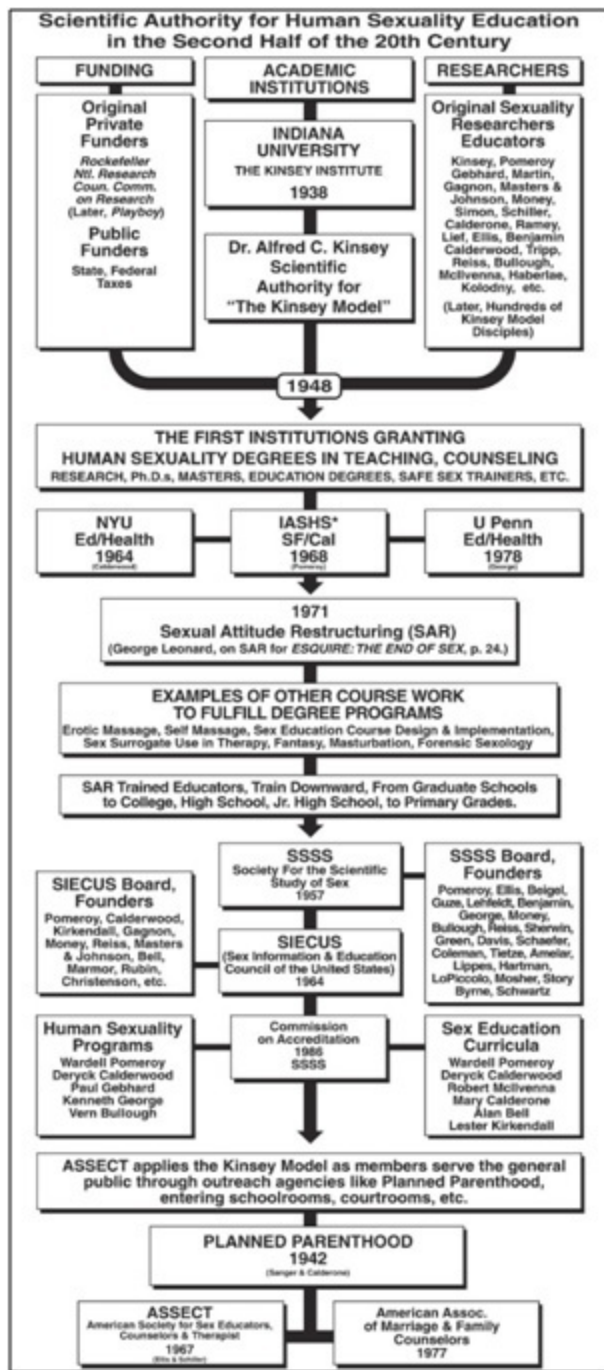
Scientific Authority for Human Sexuality Education in the Second Half of the 20th Century

FUNDING

Original Private Funders
Rockefeller Ntl. Research Coun. Comm. on Research
(Later, Playboy)

Public Funders
State, Federal Taxes

ACADEMIC INSTITUTIONS

INDIANA UNIVERSITY
THE KINSEY INSTITUTE
1938

Dr. Alfred C. Kinsey Scientific Authority for "The Kinsey Model"

RESEARCHERS

Original Sexuality Researchers Educators
Kinsey, Pomeroy Gebhard, Martin, Gagnon, Masters & Johnson, Money, Simon, Schiller, Calderone, Ramey, Lief, Ellis, Benjamin Calderwood, Tripp, Reiss, Bullough, McIlvenna, Haberlae, Kolodny, etc.
(Later, Hundreds of Kinsey Model Disciples)

1948

THE FIRST INSTITUTIONS GRANTING HUMAN SEXUALITY DEGREES IN TEACHING, COUNSELING
RESEARCH, Ph.D.s, MASTERS, EDUCATION DEGREES, SAFE SEX TRAINERS, ETC.

NYU Ed/Health 1964
(Calderwood)

IASHS* SF/Cal 1968
(Pomeroy)

U Penn Ed/Health 1978
(George)

1971
Sexual Attitude Restructuring (SAR)
(George Leonard, on SAR for ESQUIRE: THE END OF SEX, p. 24.)

EXAMPLES OF OTHER COURSE WORK TO FULFILL DEGREE PROGRAMS
Erotic Massage, Self Massage, Sex Education Course Design & Implementation, Sex Surrogate Use in Therapy, Fantasy, Masturbation, Forensic Sexology

SAR Trained Educators, Train Downward, From Graduate Schools to College, High School, Jr. High School, to Primary Grades.

SSSS
Society For the Scientific Study of Sex
1957

SSSS Board, Founders
Pomeroy, Ellis, Beigel, Guze, Lehfeldt, Benjamin, George, Money, Bullough, Reiss, Sherwin, Green, Davis, Schaefer, Coleman, Tietze, Amelar, Lippes, Hartman, LoPiccolo, Mosher, Story Byrne, Schwartz

SIECUS Board, Founders
Pomeroy, Calderwood, Kirkendall, Gagnon, Money, Reiss, Masters & Johnson, Bell, Marmor, Rubin, Christenson, etc.

SIECUS
(Sex Information & Education Council of the United States)
1964

Human Sexuality Programs
Wardell Pomeroy
Deryck Calderwood
Paul Gebhard
Kenneth George
Vern Bullough

Commission on Accreditation
1986
SSSS

Sex Education Curricula
Wardell Pomeroy
Deryck Calderwood
Robert McIlvenna
Mary Calderone
Alan Bell
Lester Kirkendall

ASSECT applies the Kinsey Model as members serve the general public through outreach agencies like Planned Parenthood, entering schoolrooms, courtrooms, etc.

PLANNED PARENTHOOD
1942
(Sanger & Calderone)

ASSECT
American Society for Sex Educators, Counselors & Therapist
1967
(Ellis & Schiller)

American Assoc. of Marriage & Family Counselors
1977